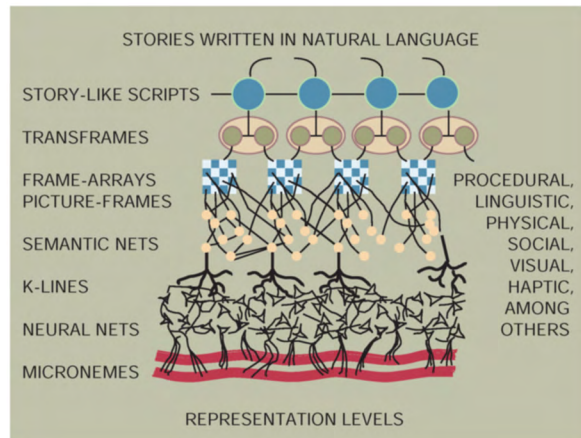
STORIES WRITTEN IN NATURAL LANGUAGE

STORY-LIKE SCRIPTS

TRANSFRAMES

FRAME-ARRAYS
PICTURE-FRAMES

SEMANTIC NETS

K-LINES

NEURAL NETS

MICRONEMES

PROCEDURAL,
LINGUISTIC,
PHYSICAL,
SOCIAL,
VISUAL,
HAPTIC,
AMONG
OTHERS

REPRESENTATION LEVELS